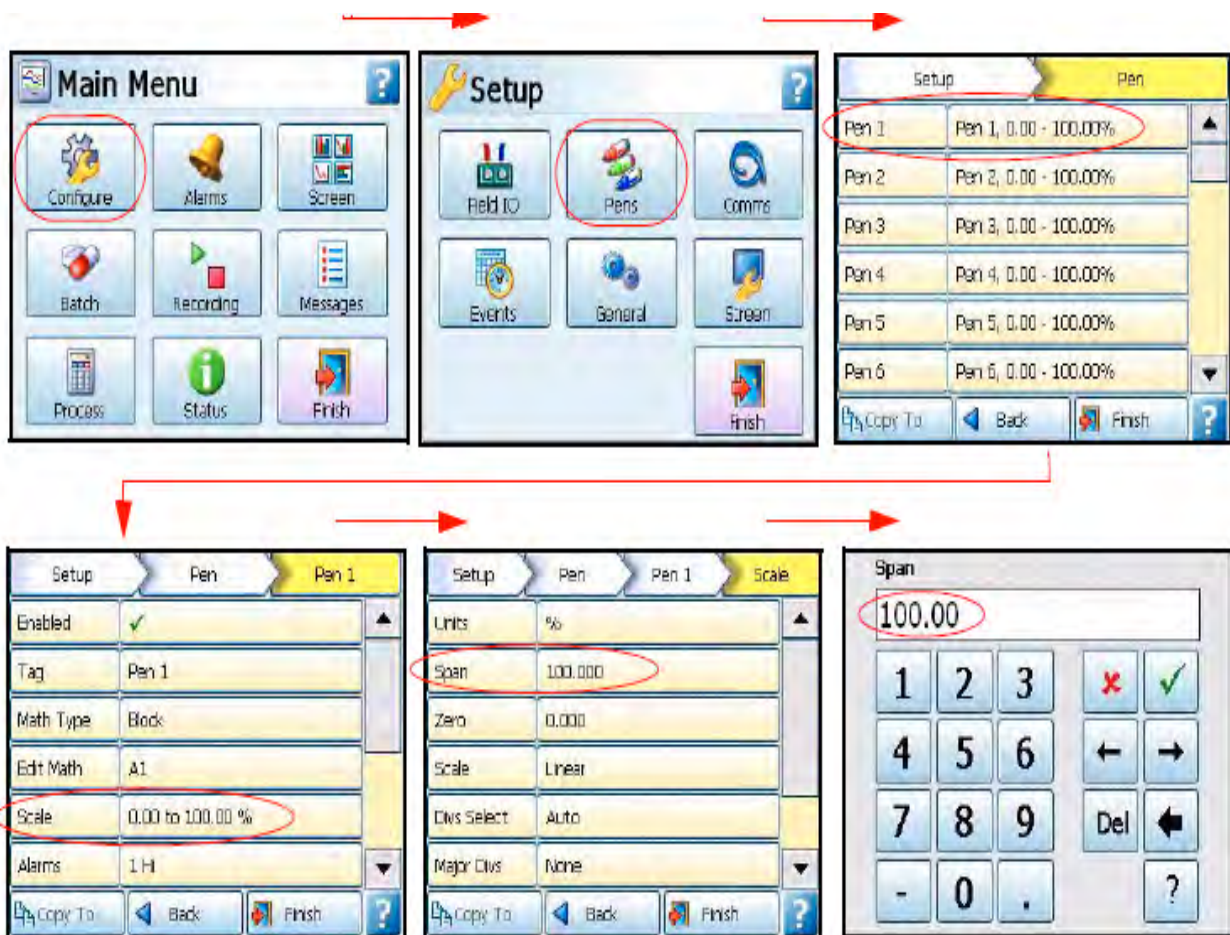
Main Menu
?
Configure
Alarms
Screen
Batch
Recording
Messages
Process
Status
Finish

Setup
?
Field IO
Pens
Comms
Events
General
Screen
Finish

Setup
Pen
Pen 1 | Pen 1, 0.00 - 100.00%
Pen 2 | Pen 2, 0.00 - 100.00%
Pen 3 | Pen 3, 0.00 - 100.00%
Pen 4 | Pen 4, 0.00 - 100.00%
Pen 5 | Pen 5, 0.00 - 100.00%
Pen 6 | Pen 6, 0.00 - 100.00%
Copy To
Back
Finish
?

Setup
Pen
Pen 1
Enabled | ✓
Tag | Pen 1
Math Type | Block
Edit Math | A1
Scale | 0.00 to 100.00 %
Alarms | 1 Hi
Copy To
Back
Finish
?

Setup
Pen
Pen 1
Scale
Units | %
Span | 100.000
Zero | 0.000
Scale | Linear
Divs Select | Auto
Major Divs | None
Copy To
Back
Finish
?

Span
100.00
1 2 3
4 5 6
7 8 9
- 0 .
✗ ✓
← →
Del
?